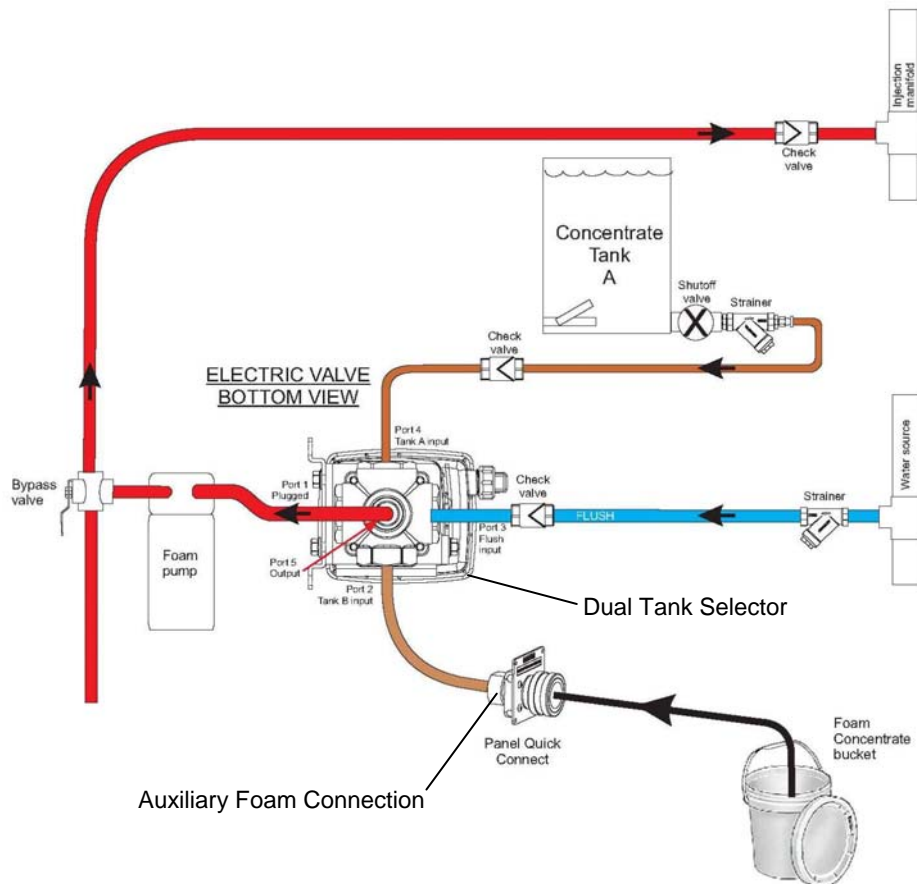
Injection manifold

Check valve

Concentrate Tank A

Shutoff valve

Strainer

Check valve

ELECTRIC VALVE BOTTOM VIEW

Port 4 Tank A input

Water source

Bypass valve

Port 1 Plugged

Check valve

Strainer

FLUSH

Port 3 Flush input

Foam pump

Port 5 Output

Port 2 Tank B input

Dual Tank Selector

Foam Concentrate bucket

Panel Quick Connect

Auxiliary Foam Connection